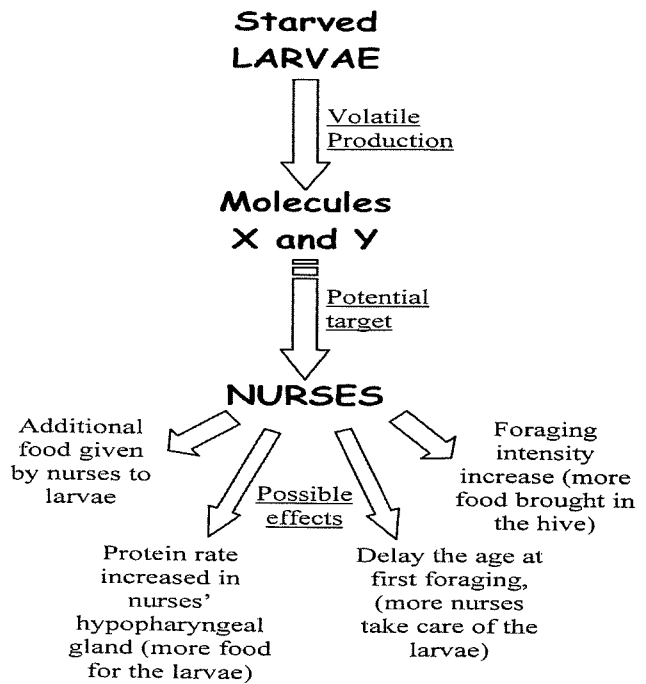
Starved
LARVAE

Volatile Production

Molecules
X and Y

Potential target

NURSES

Additional food given by nurses to larvae

Foraging intensity increase (more food brought in the hive)

Possible effects

Protein rate increased in nurses' hypopharyngeal gland (more food for the larvae)

Delay the age at first foraging, (more nurses take care of the larvae)